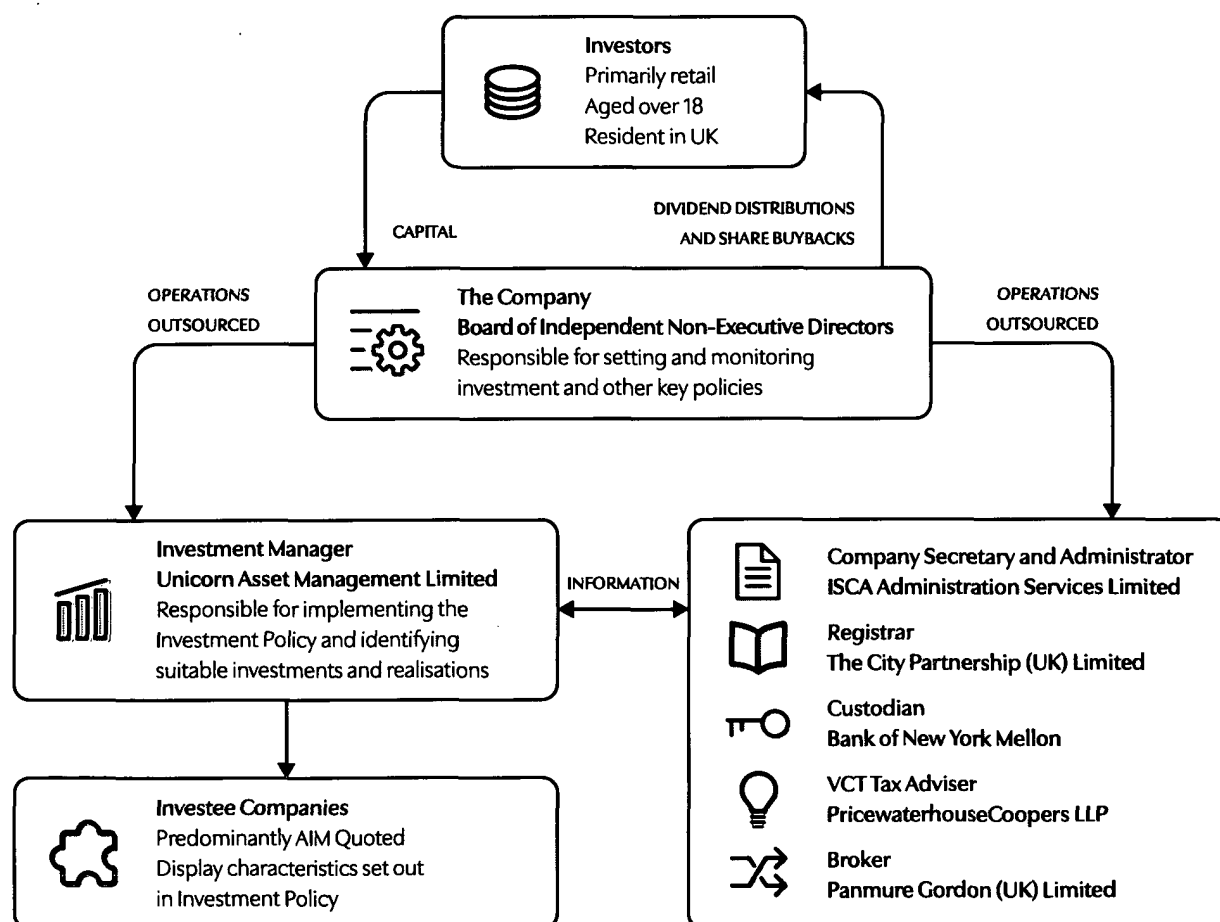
Investors
Primarily retail
Aged over 18
Resident in UK

CAPITAL

DIVIDEND DISTRIBUTIONS AND SHARE BUYBACKS

OPERATIONS OUTSOURCED

The Company
Board of Independent Non-Executive Directors
Responsible for setting and monitoring investment and other key policies

OPERATIONS OUTSOURCED

Investment Manager
Unicorn Asset Management Limited
Responsible for implementing the Investment Policy and identifying suitable investments and realisations

INFORMATION

Company Secretary and Administrator
ISCA Administration Services Limited

Registrar
The City Partnership (UK) Limited

Custodian
Bank of New York Mellon

VCT Tax Adviser
PricewaterhouseCoopers LLP

Broker
Panmure Gordon (UK) Limited

Investee Companies
Predominantly AIM Quoted
Display characteristics set out in Investment Policy